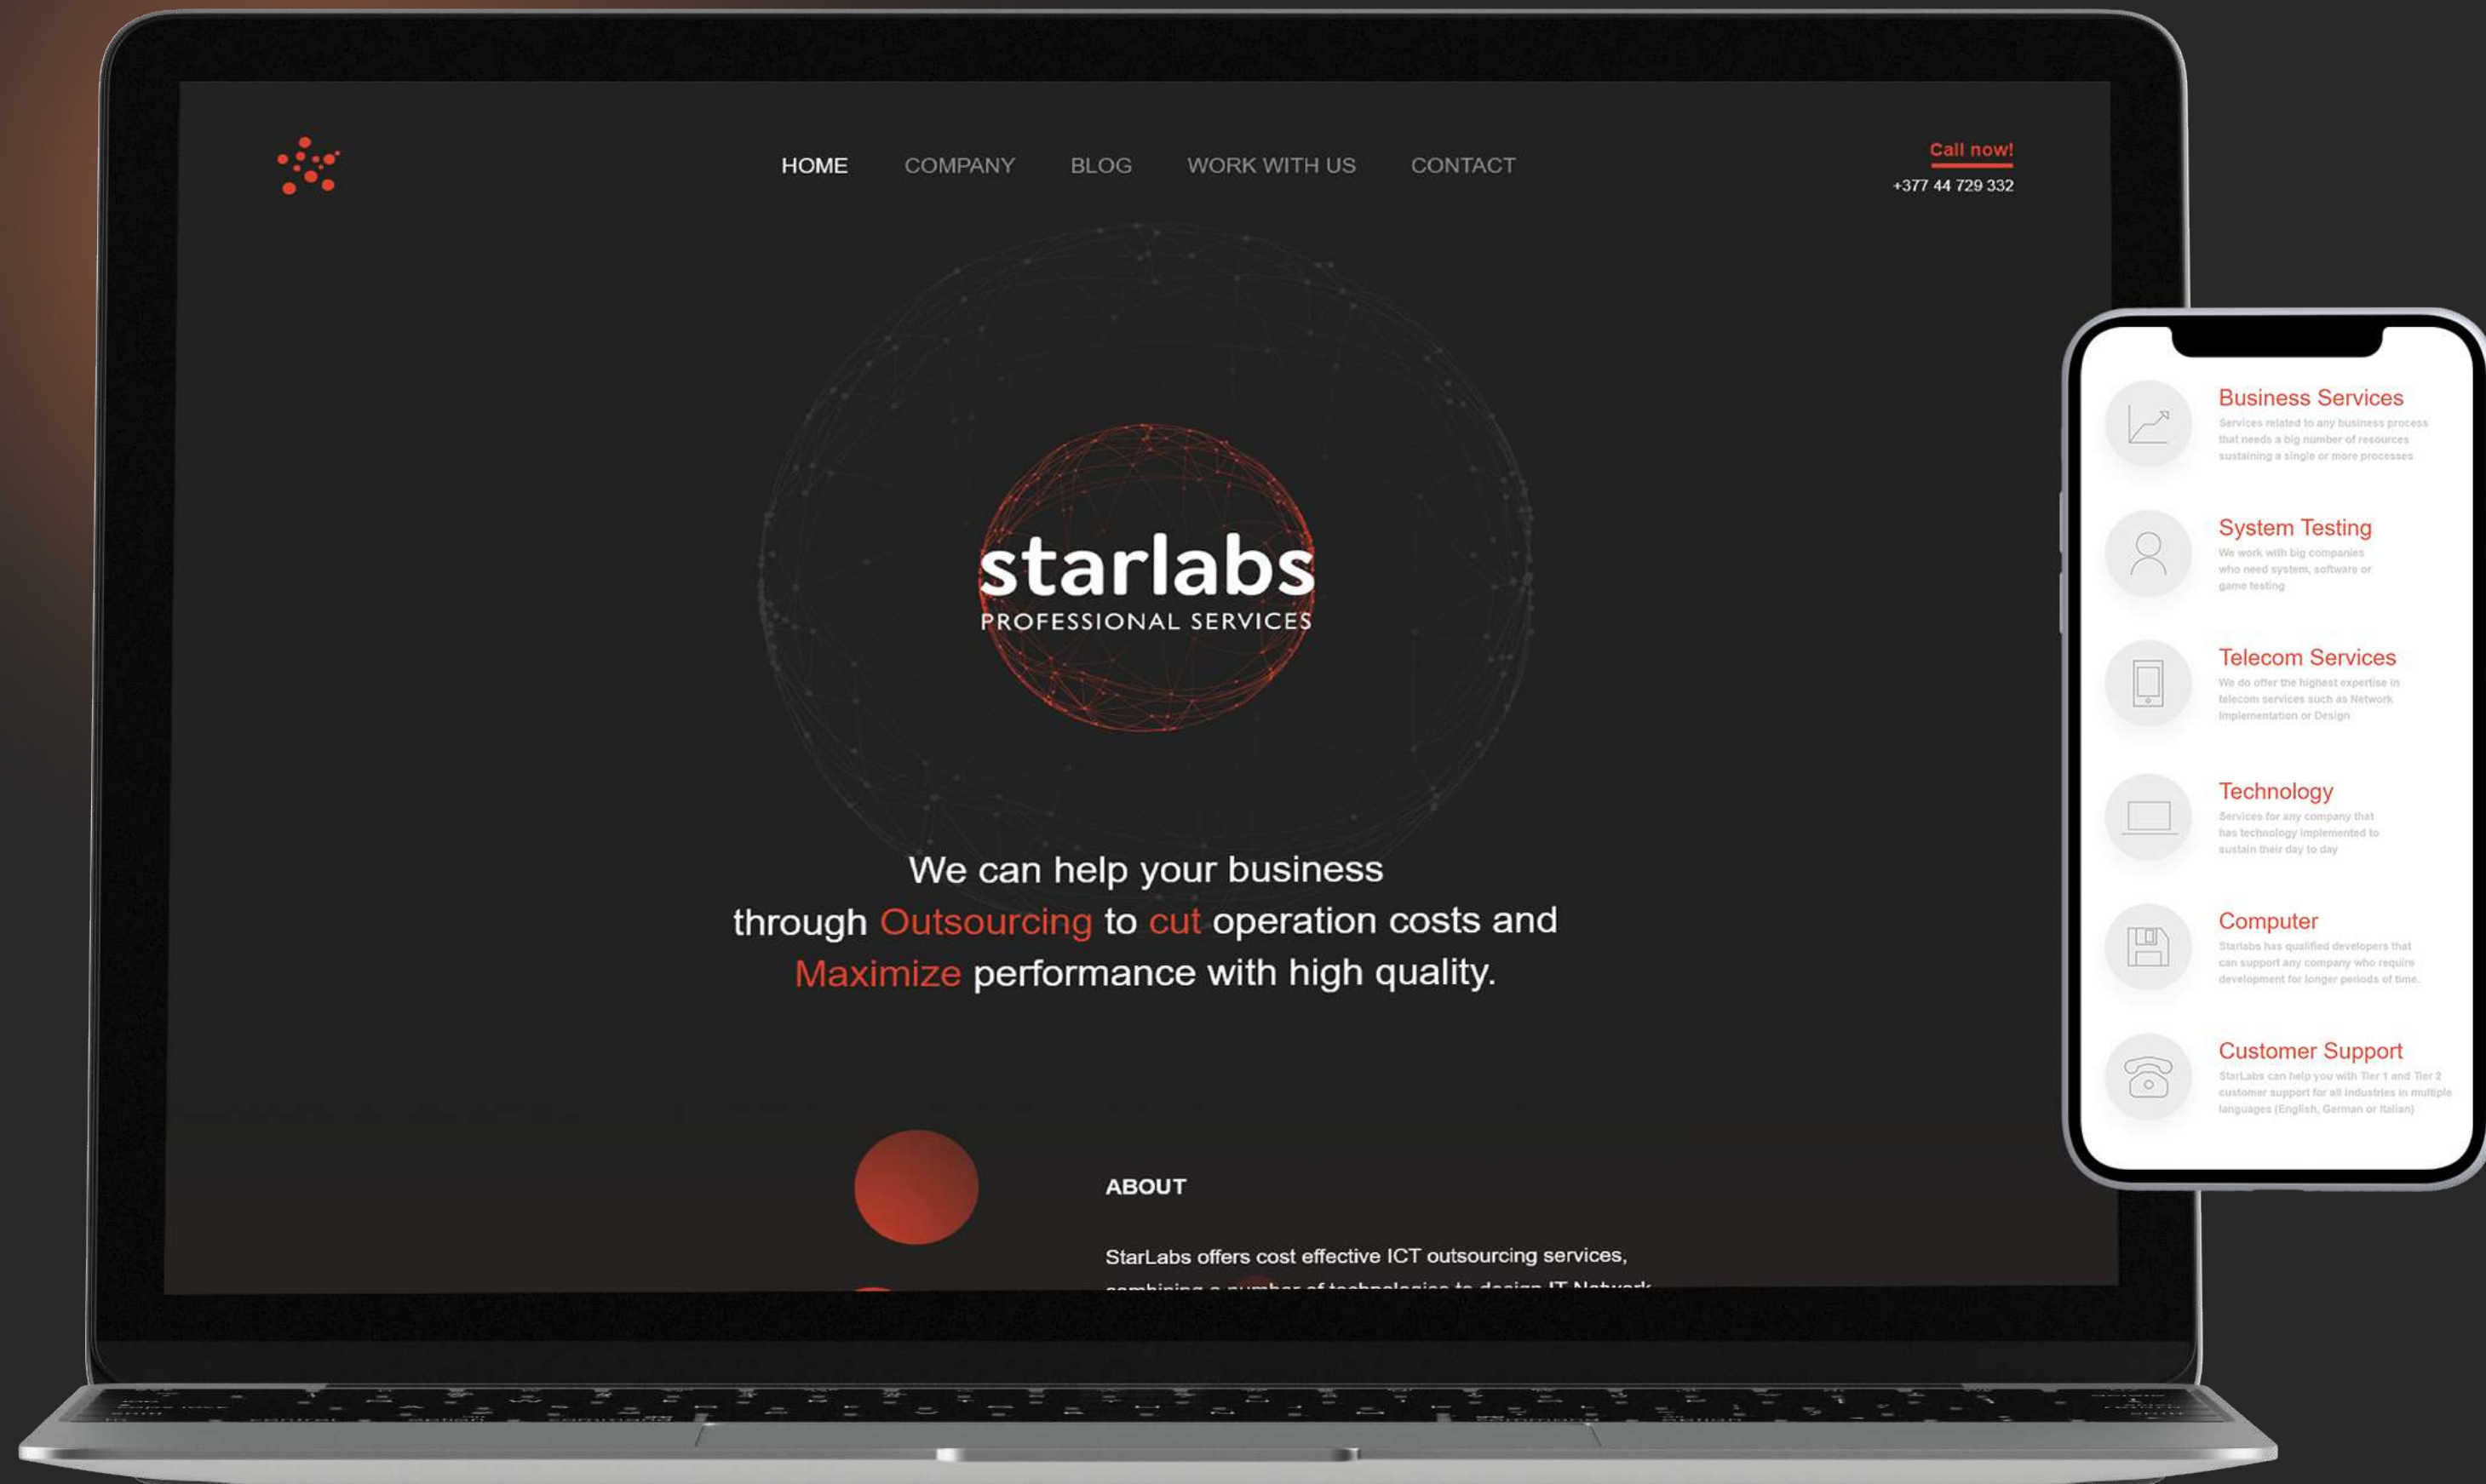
HOME COMPANY BLOG WORK WITH US CONTACT

Call now!
+377 44 729 332

starlabs
PROFESSIONAL SERVICES

We can help your business through Outsourcing to cut operation costs and Maximize performance with high quality.

ABOUT

StarLabs offers cost effective ICT outsourcing services, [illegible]

Business Services
Services related to any business process that needs a big number of resources sustaining a single or more processes

System Testing
We work with big companies who need system, software or game testing

Telecom Services
We do offer the highest expertise in telecom services such as Network Implementation or Design

Technology
Services for any company that has technology implemented to sustain their day to day

Computer
Starlabs has qualified developers that can support any company who require development for longer periods of time.

Customer Support
StarLabs can help you with Tier 1 and Tier 2 customer support for all industries in multiple languages (English, German or Italian)